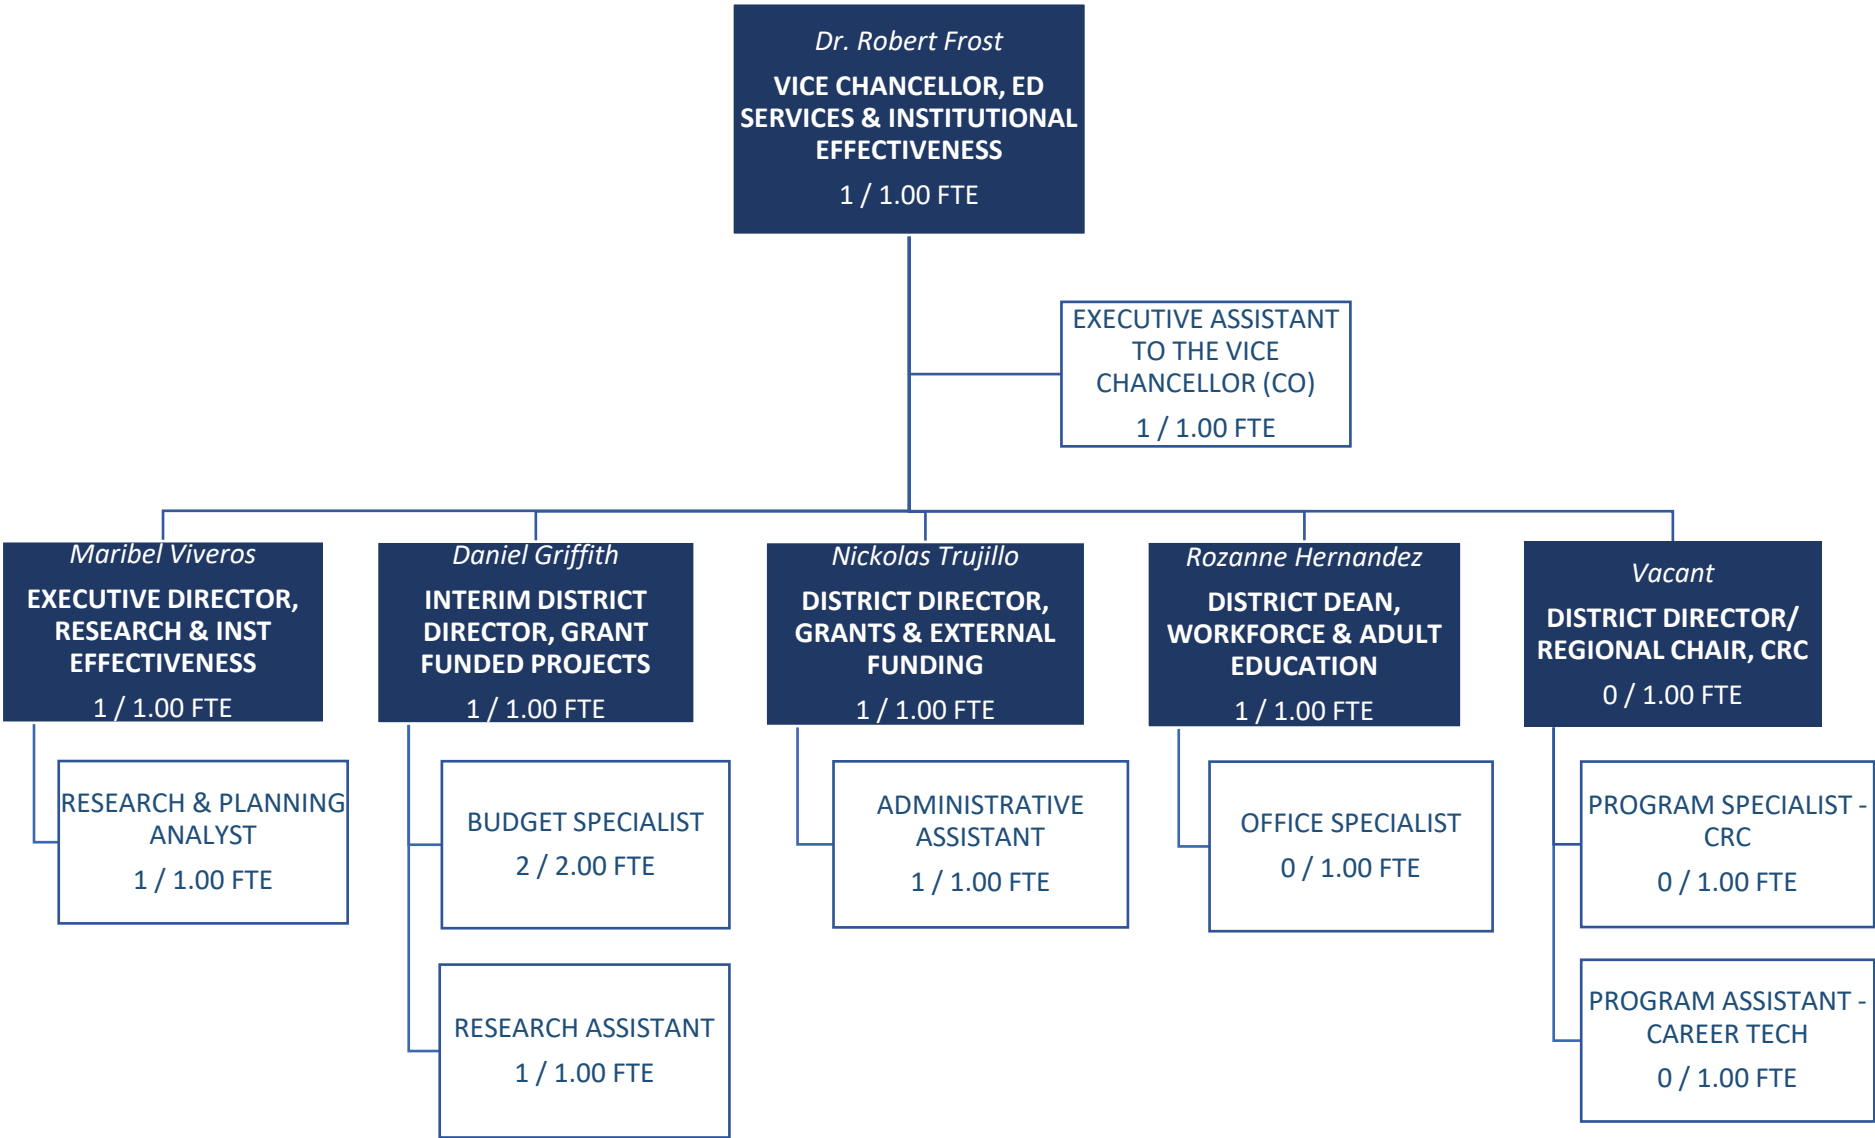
Dr. Robert Frost

VICE CHANCELLOR, ED SERVICES & INSTITUTIONAL EFFECTIVENESS

1 / 1.00 FTE

EXECUTIVE ASSISTANT TO THE VICE CHANCELLOR (CO)

1 / 1.00 FTE

Maribel Viveros

EXECUTIVE DIRECTOR, RESEARCH & INST EFFECTIVENESS

1 / 1.00 FTE

RESEARCH & PLANNING ANALYST

1 / 1.00 FTE

Daniel Griffith

INTERIM DISTRICT DIRECTOR, GRANT FUNDED PROJECTS

1 / 1.00 FTE

BUDGET SPECIALIST

2 / 2.00 FTE

RESEARCH ASSISTANT

1 / 1.00 FTE

Nickolas Trujillo

DISTRICT DIRECTOR, GRANTS & EXTERNAL FUNDING

1 / 1.00 FTE

ADMINISTRATIVE ASSISTANT

1 / 1.00 FTE

Rozanne Hernandez

DISTRICT DEAN, WORKFORCE & ADULT EDUCATION

1 / 1.00 FTE

OFFICE SPECIALIST

0 / 1.00 FTE

Vacant

DISTRICT DIRECTOR/ REGIONAL CHAIR, CRC

0 / 1.00 FTE

PROGRAM SPECIALIST - CRC

0 / 1.00 FTE

PROGRAM ASSISTANT - CAREER TECH

0 / 1.00 FTE